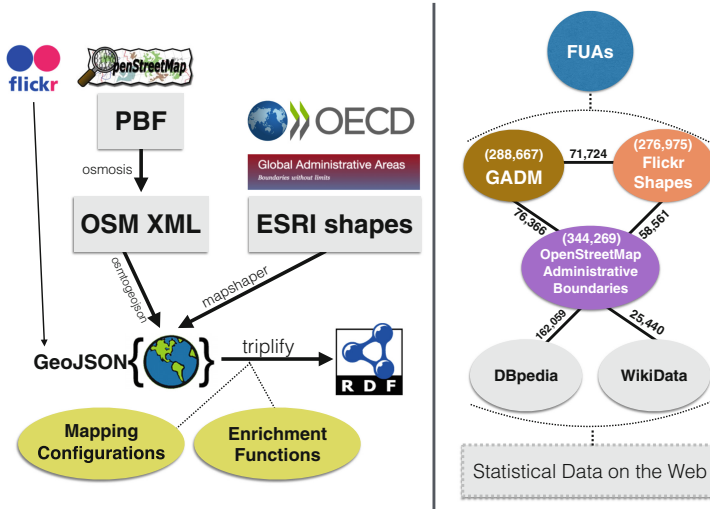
flickr

OpenStreetMap

PBF

osmosis

OSM XML

OECD

Global Administrative Areas
Boundaries without limits

ESRI shapes

osmtogeojson

mapshaper

GeoJSON

triplify

RDF

Mapping Configurations

Enrichment Functions

FUAs

(288,667)
GADM

71,724

(276,975)
Flickr
Shapes

76,366

58,561

(344,269)
OpenStreetMap
Administrative
Boundaries

162,059

25,440

DBpedia

WikiData

Statistical Data on the Web